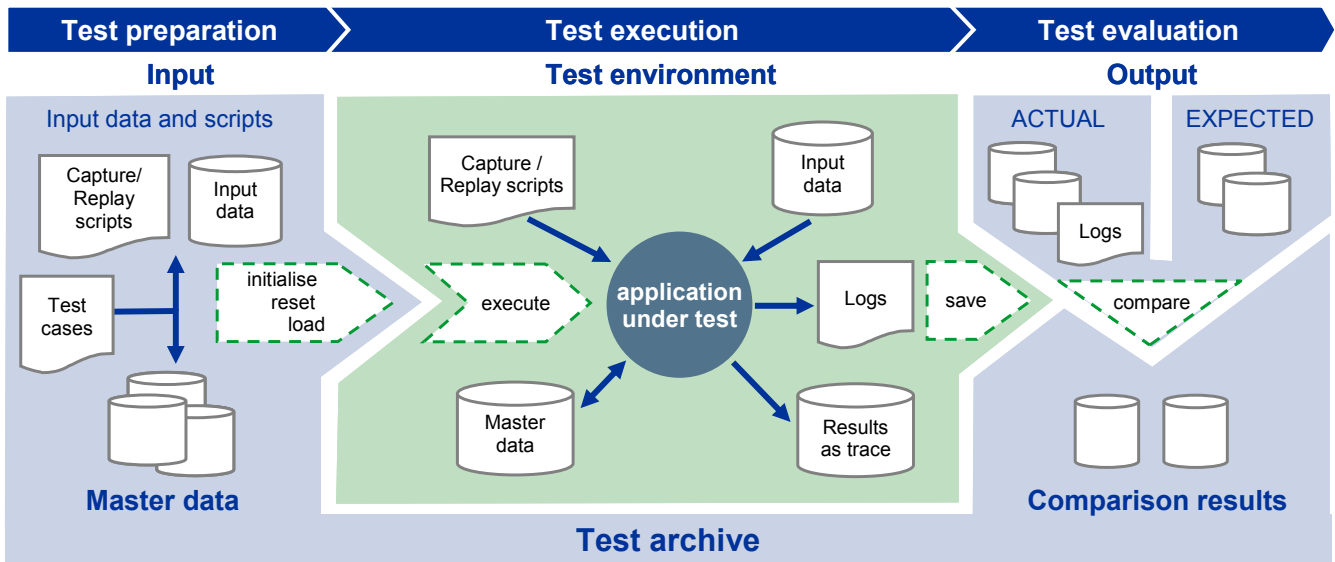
Test preparation

Test execution

Test evaluation

Input

Test environment

Output

Input data and scripts

Capture/ Replay scripts

Input data

Test cases

initialise reset load

Master data

Capture / Replay scripts

Input data

execute

application under test

Logs

save

Master data

Results as trace

ACTUAL

EXPECTED

Logs

compare

Comparison results

Test archive